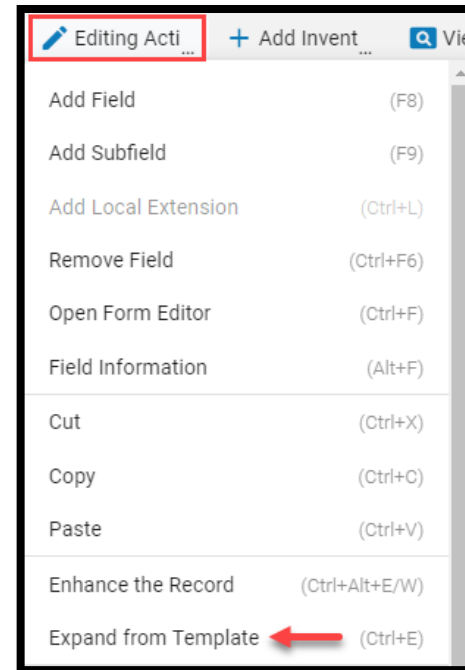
Editing Acti...

Add Invent...

Vie

Add Field (F8)

Add Subfield (F9)

Add Local Extension (Ctrl+L)

Remove Field (Ctrl+F6)

Open Form Editor (Ctrl+F)

Field Information (Alt+F)

Cut (Ctrl+X)

Copy (Ctrl+C)

Paste (Ctrl+V)

Enhance the Record (Ctrl+Alt+E/W)

Expand from Template (Ctrl+E)